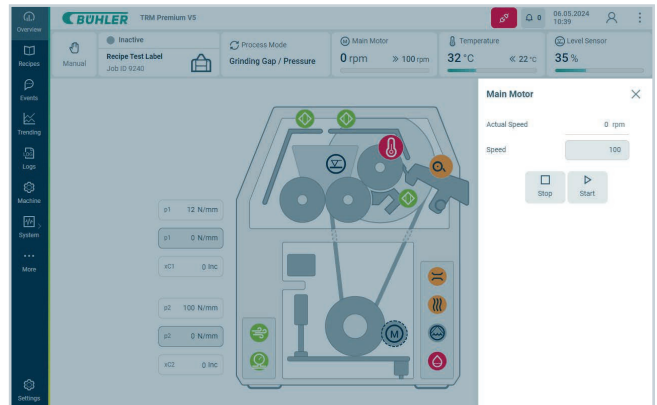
Overview
Recipes
Events
Trending
Logs
Machine
System
More
Settings

BÜHLER TRM Premium VS

0
06.05.2024
10:39

Manual
Inactive
Recipe Test Label
Job ID 9240

Process Mode
Grinding Gap / Pressure

Main Motor
0 rpm
» 100 rpm

Temperature
32 °C
« 22 °C

Level Sensor
35 %

p1 12 N/mm
s1 0 N/mm
xC1 0 inc
p2 100 N/mm
p2 0 N/mm
xC2 0 inc

M

Main Motor
Actual Speed 0 rpm
Speed 100
Stop
Start